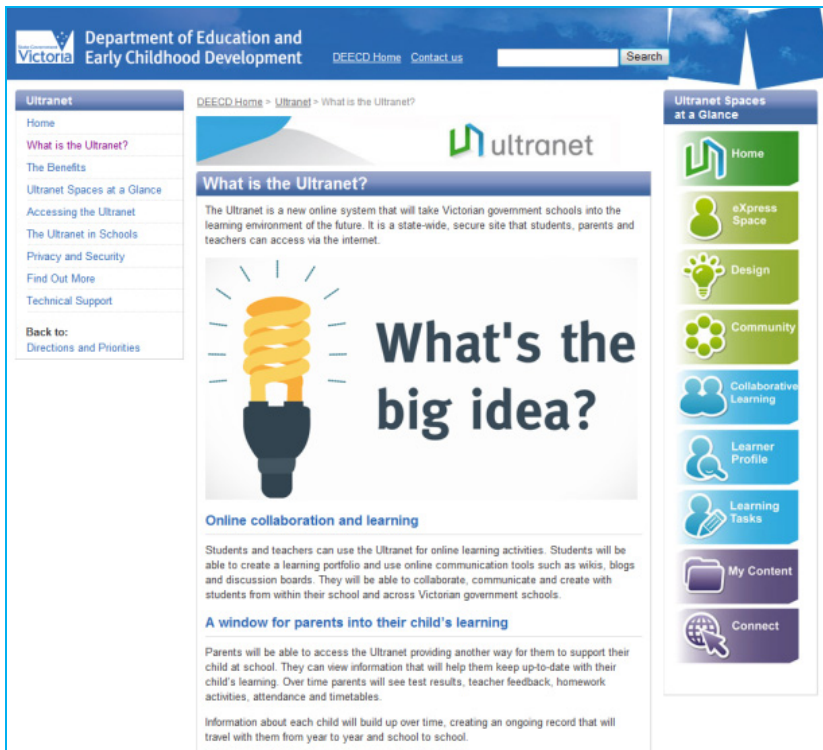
State Government Victoria

Department of Education and Early Childhood Development

DEECD Home Contact us

Search

Ultranet

Home

What is the Ultranet?

The Benefits

Ultranet Spaces at a Glance

Accessing the Ultranet

The Ultranet in Schools

Privacy and Security

Find Out More

Technical Support

Back to:

Directions and Priorities

DEECD Home > Ultranet > What is the Ultranet?

ultranet

What is the Ultranet?

The Ultranet is a new online system that will take Victorian government schools into the learning environment of the future. It is a state-wide, secure site that students, parents and teachers can access via the internet.

What's the big idea?

Online collaboration and learning

Students and teachers can use the Ultranet for online learning activities. Students will be able to create a learning portfolio and use online communication tools such as wikis, blogs and discussion boards. They will be able to collaborate, communicate and create with students from within their school and across Victorian government schools.

A window for parents into their child's learning

Parents will be able to access the Ultranet providing another way for them to support their child at school. They can view information that will help them keep up-to-date with their child's learning. Over time parents will see test results, teacher feedback, homework activities, attendance and timetables.

Information about each child will build up over time, creating an ongoing record that will travel with them from year to year and school to school.

Ultranet Spaces at a Glance

Home

eXpress Space

Design

Community

Collaborative Learning

Learner Profile

Learning Tasks

My Content

Connect